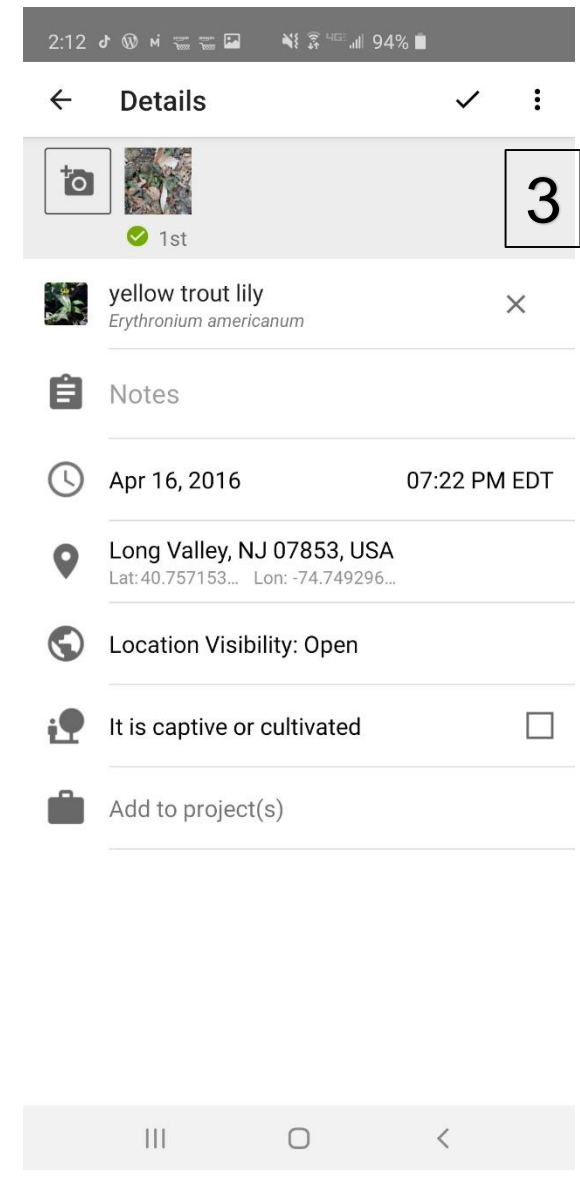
2:12 94%

Details

3

1st

yellow trout lily
*Erythronium americanum*

Notes

Apr 16, 2016 07:22 PM EDT

Long Valley, NJ 07853, USA
Lat: 40.757153... Lon: -74.749296...

Location Visibility: Open

It is captive or cultivated

Add to project(s)